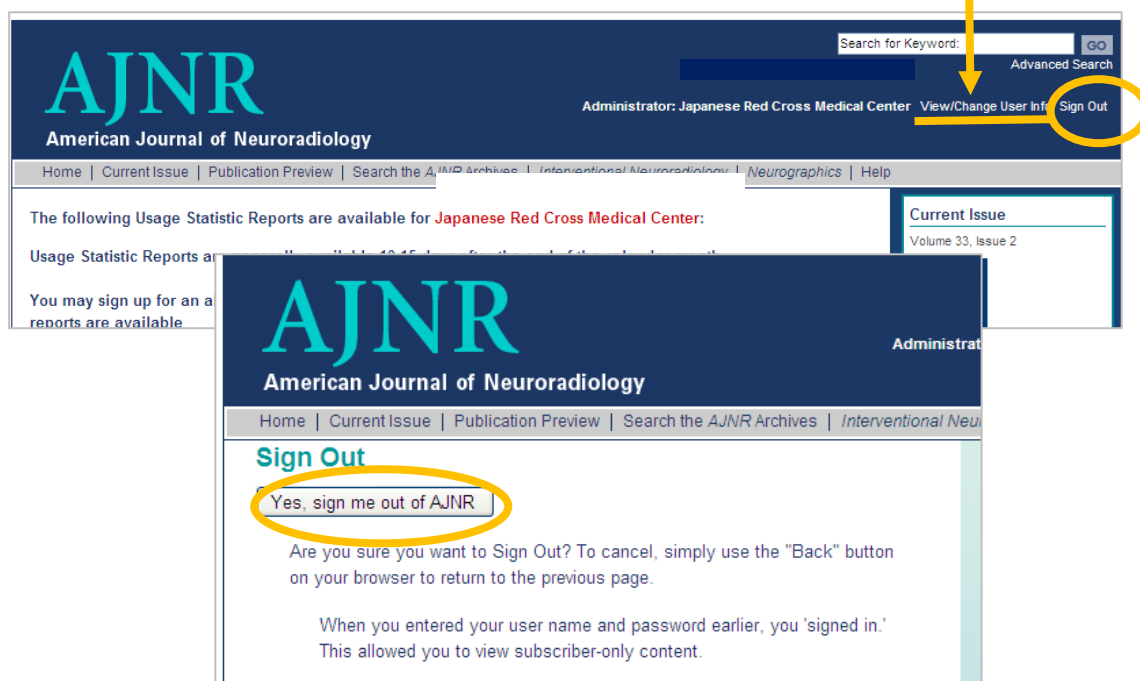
AJNR
American Journal of Neuroradiology

Search for Keyword: GO
Advanced Search

Administrator: Japanese Red Cross Medical Center View/Change User Info Sign Out

Home | Current Issue | Publication Preview | Search the AJNR Archives | Interventional Neuroradiology | Neurographics | Help

The following Usage Statistic Reports are available for Japanese Red Cross Medical Center:

Usage Statistic Reports a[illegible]

You may sign up for an a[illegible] reports are available

Current Issue
Volume 33, Issue 2

AJNR
American Journal of Neuroradiology

Administrat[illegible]

Home | Current Issue | Publication Preview | Search the AJNR Archives | Interventional Neu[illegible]

Sign Out

Yes, sign me out of AJNR

Are you sure you want to Sign Out? To cancel, simply use the "Back" button on your browser to return to the previous page.

When you entered your user name and password earlier, you 'signed in.' This allowed you to view subscriber-only content.